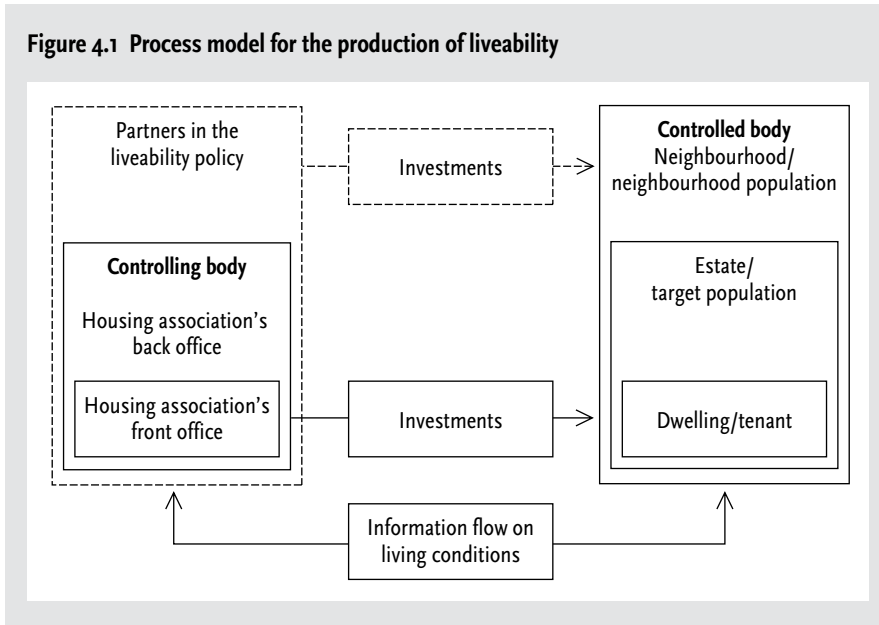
Figure 4.1 Process model for the production of liveability

Partners in the liveability policy

Investments

Controlled body
Neighbourhood/
neighbourhood population

Controlling body

Housing association's back office

Estate/
target population

Housing association's front office

Investments

Dwelling/tenant

Information flow on living conditions